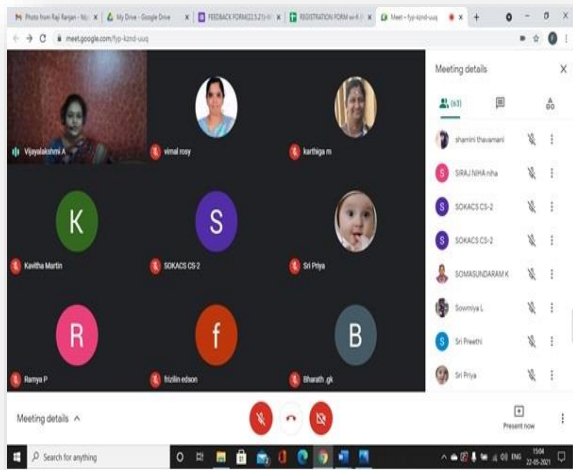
Photo from Raji Ranjan - My ×
My Drive - Google Drive ×
FEEDBACK FORM(22.5.21) ×
REGISTRATION FORM on 4 ×
Meet – fyp-kznd-uuq ×
+

meet.google.com/fyp-kznd-uuq

Vijayalakshmi A
vimal rosy
karthiga m
K
Kavitha Martin
S
SOKACS CS-2
Sri Priya
R
Ramya P
f
frizilin edson
B
Bharath .gk

Meeting details ×
(61)
shanmi thavamani
S SIRAJ NIHA niha
S SOKACS CS-2
S SOKACS CS-2
SOMASUNDARAM K
Sowmiya L
S Sri Preethi
Sri Priya

Meeting details ^
Present now

Search for anything
ENG 15:04 22-05-2021